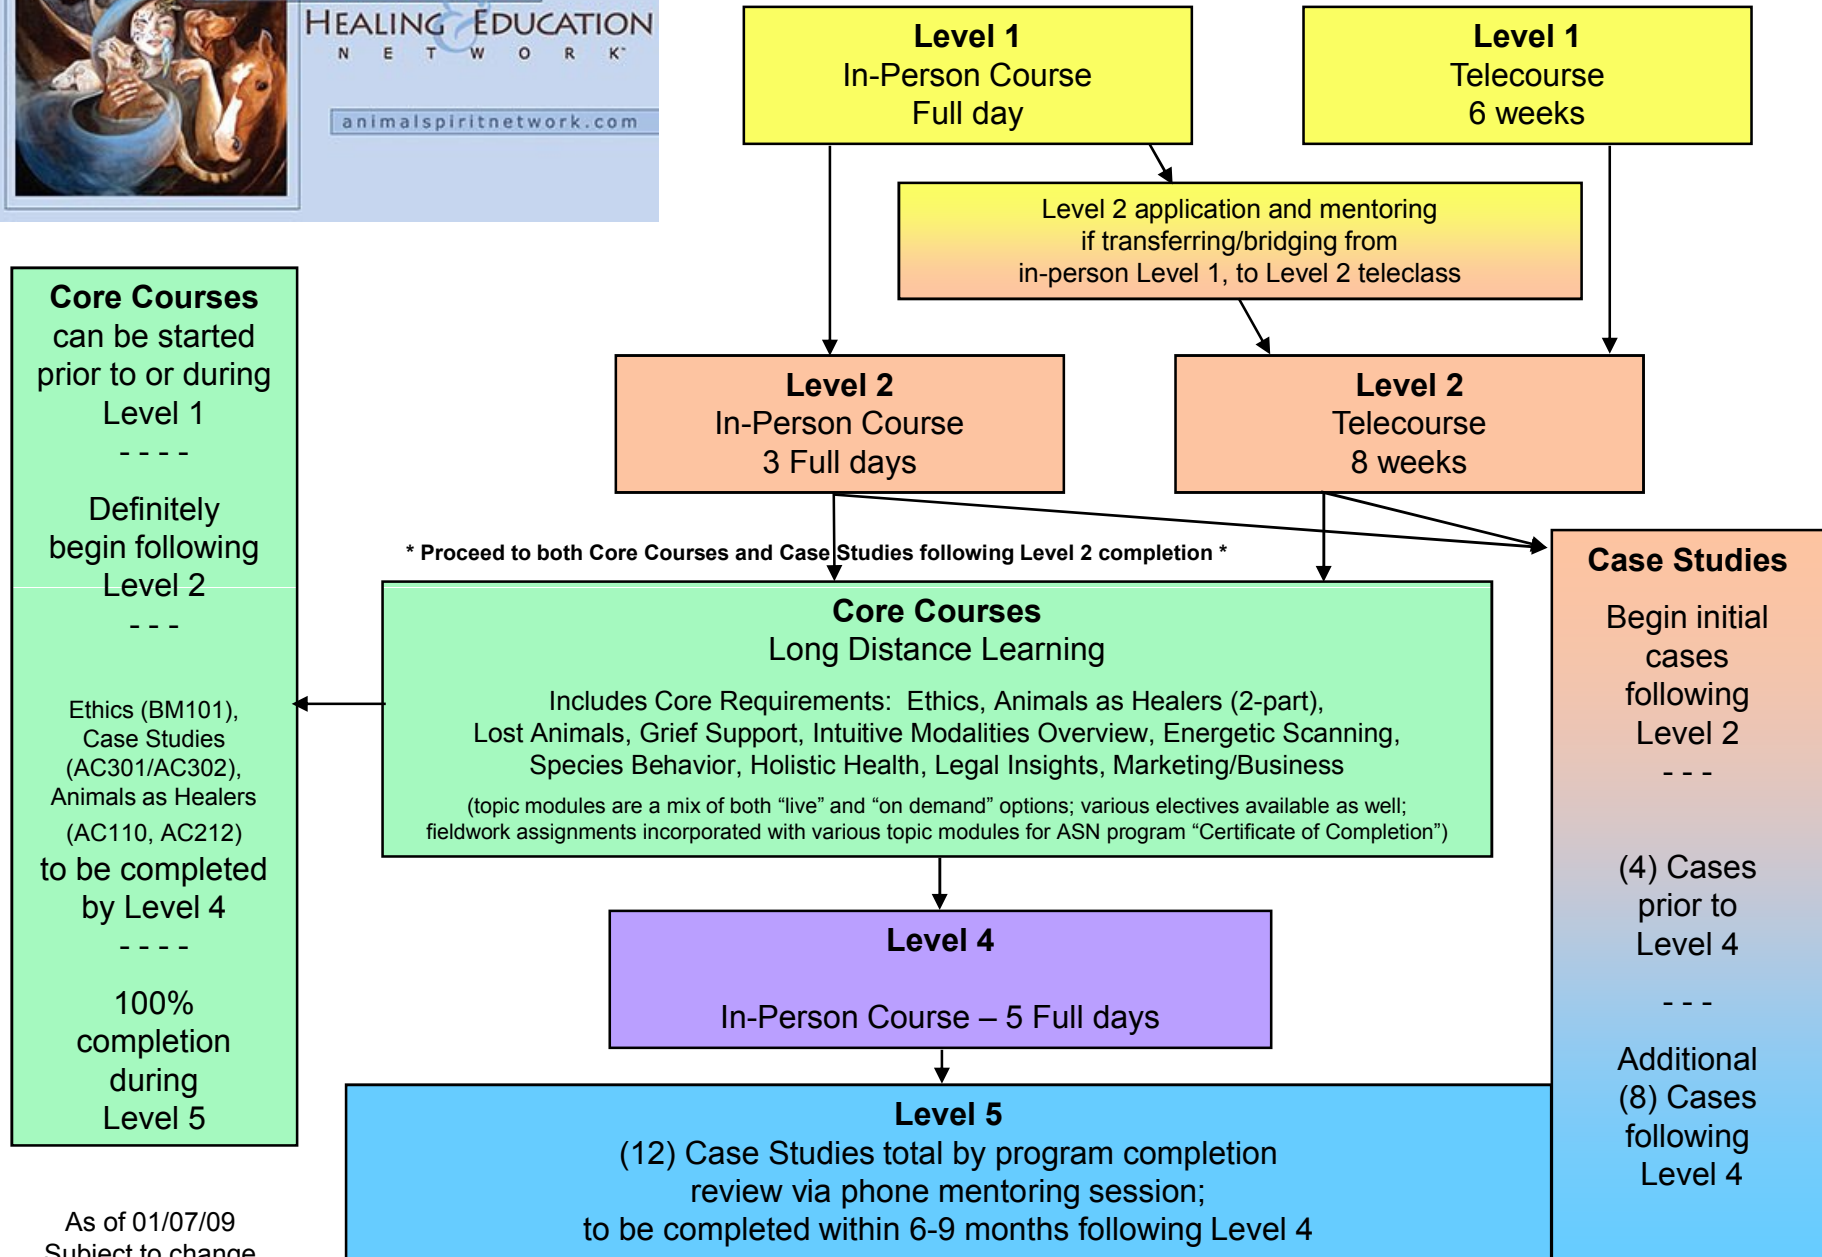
HEALING & EDUCATION
NETWORK
animalspiritnetwork.com

Level 1
In-Person Course
Full day

Level 1
Telecourse
6 weeks

Level 2 application and mentoring
if transferring/bridging from
in-person Level 1, to Level 2 teleclass

Core Courses
can be started prior to or during Level 1
- - - -
Definitely begin following Level 2
- - -
Ethics (BM101), Case Studies (AC301/AC302), Animals as Healers (AC110, AC212)
to be completed by Level 4
- - - -
100% completion during Level 5

Level 2
In-Person Course
3 Full days

Level 2
Telecourse
8 weeks

* Proceed to both Core Courses and Case Studies following Level 2 completion *

Core Courses
Long Distance Learning

Includes Core Requirements: Ethics, Animals as Healers (2-part), Lost Animals, Grief Support, Intuitive Modalities Overview, Energetic Scanning, Species Behavior, Holistic Health, Legal Insights, Marketing/Business

(topic modules are a mix of both "live" and "on demand" options; various electives available as well; fieldwork assignments incorporated with various topic modules for ASN program "Certificate of Completion")

Case Studies
Begin initial cases following Level 2
- - -
(4) Cases prior to Level 4
- - -
Additional (8) Cases following Level 4

Level 4
In-Person Course – 5 Full days

Level 5
(12) Case Studies total by program completion
review via phone mentoring session;
to be completed within 6-9 months following Level 4

As of 01/07/09
Subject to change